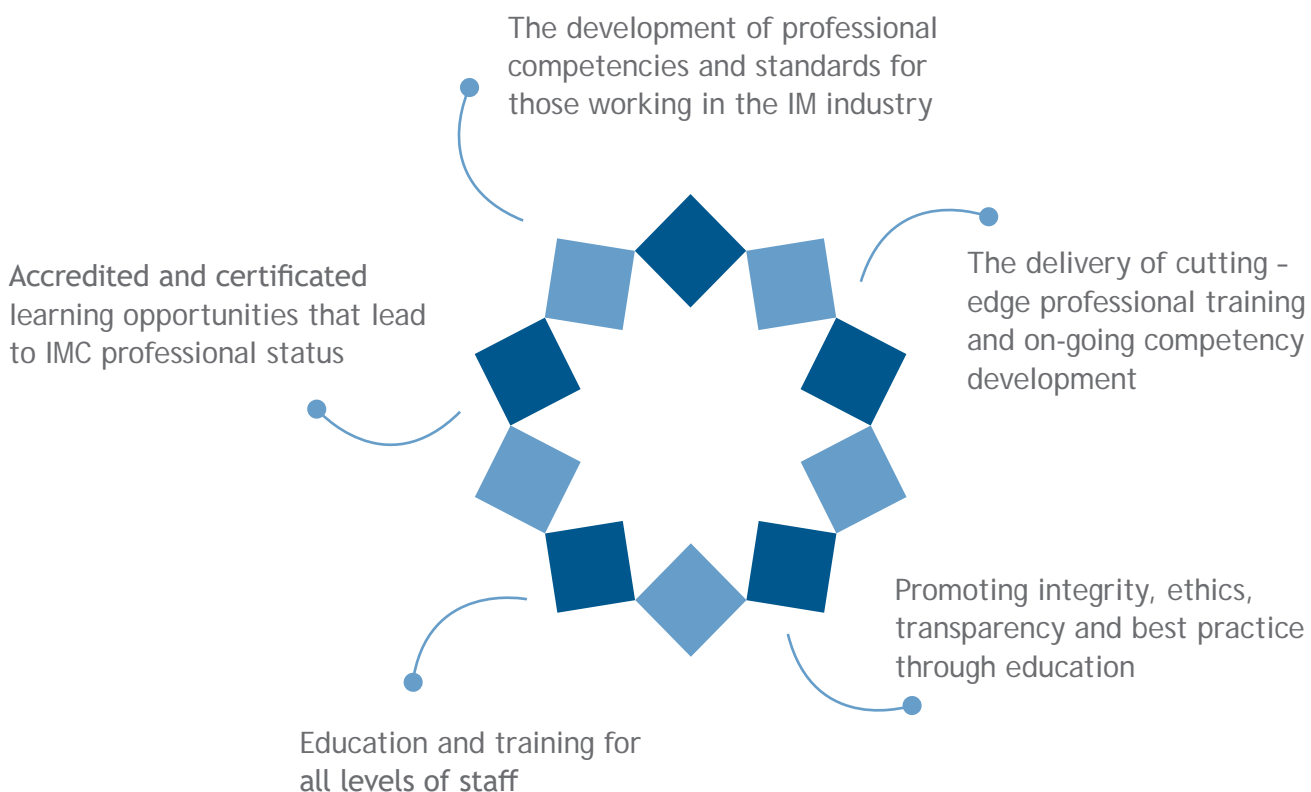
The development of professional competencies and standards for those working in the IM industry

The delivery of cutting – edge professional training and on-going competency development

Promoting integrity, ethics, transparency and best practice through education

Education and training for all levels of staff

Accredited and certificated learning opportunities that lead to IMC professional status